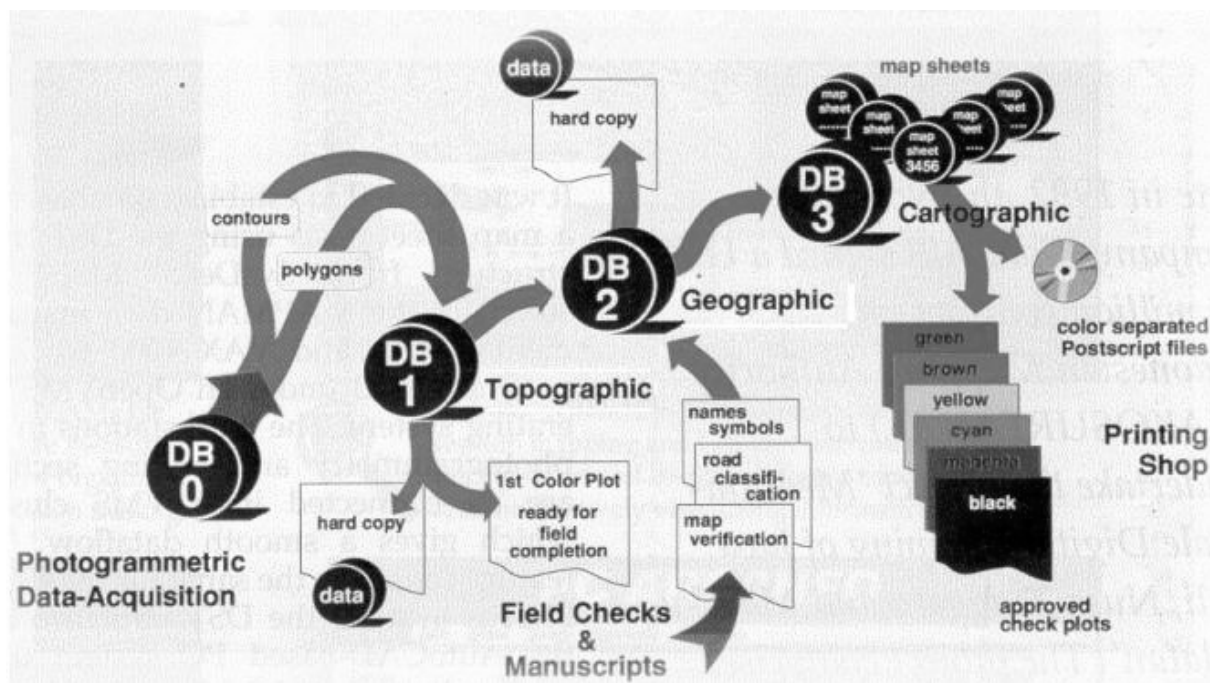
data

hard copy

map sheets

map sheet

map sheet

map sheet 3456

map sheet

map sheet

DB 3

Cartographic

contours

polygons

DB 2

Geographic

DB 1

Topographic

color separated Postscript files

green

brown

yellow

cyan

magenta

black

Printing Shop

DB 0

hard copy

data

1st Color Plot ready for field completion

names symbols

road classification

map verification

approved check plots

Photogrammetric Data-Acquisition

Field Checks & Manuscripts